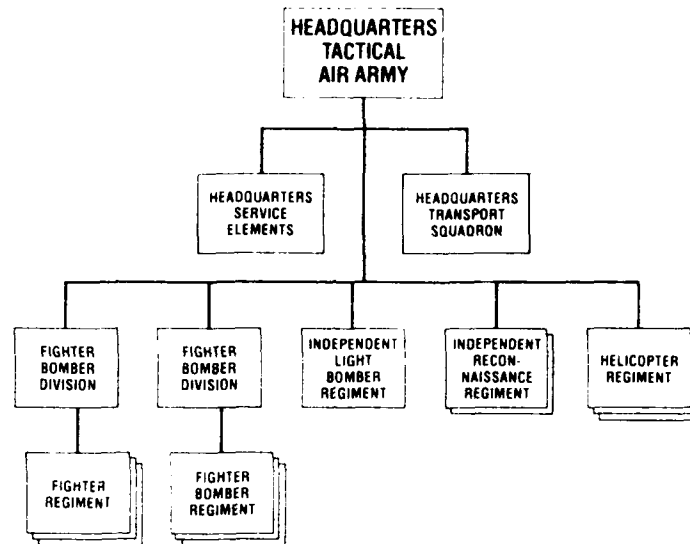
HEADQUARTERS TACTICAL AIR ARMY

HEADQUARTERS SERVICE ELEMENTS

HEADQUARTERS TRANSPORT SQUADRON

FIGHTER BOMBER DIVISION

FIGHTER BOMBER DIVISION

INDEPENDENT LIGHT BOMBER REGIMENT

INDEPENDENT RECONNAISSANCE REGIMENT

HELICOPTER REGIMENT

FIGHTER REGIMENT

FIGHTER BOMBER REGIMENT